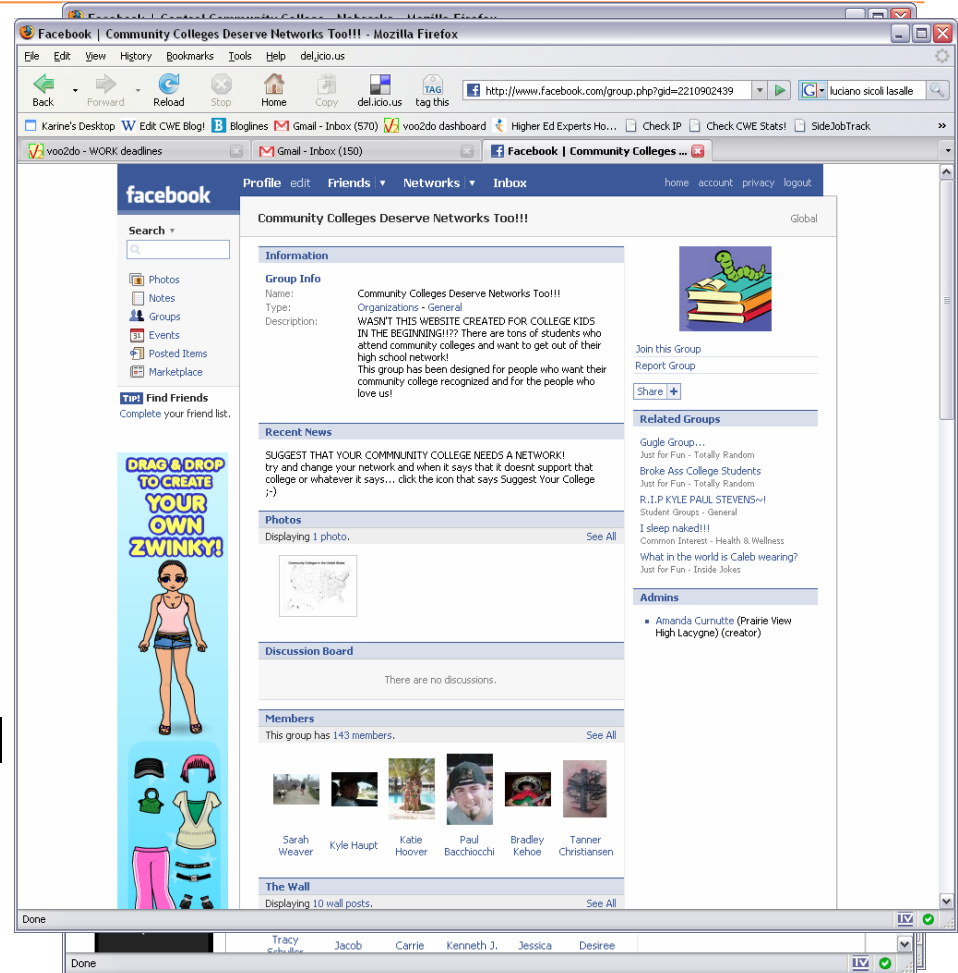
Facebook | Central Community College - Nebraska - Mozilla Firefox

Facebook | Community Colleges Deserve Networks Too!!! - Mozilla Firefox

File Edit View History Bookmarks Tools Help del.icio.us

Back Forward Reload Stop Home Copy del.icio.us tag this

http://www.facebook.com/group.php?gid=2210902439

luciano sicoli lasalle

Karine's Desktop Edit CWE Blog! Bloglines Gmail - Inbox (570) voo2do dashboard Higher Ed Experts Ho... Check IP Check CWE Stats! SideJobTrack

voo2do - WORK deadlines Gmail - Inbox (150) Facebook | Community Colleges ...

facebook Profile edit Friends Networks Inbox home account privacy logout

Search

Photos
Notes
Groups
Events
Posted Items
Marketplace

TIP! Find Friends
Complete your friend list.

DRAG & DROP TO CREATE YOUR OWN ZWINKY!

Community Colleges Deserve Networks Too!!! Global

Information

Group Info
Name: Community Colleges Deserve Networks Too!!!
Type: Organizations - General
Description: WASN'T THIS WEBSITE CREATED FOR COLLEGE KIDS IN THE BEGINNING!!?? There are tons of students who attend community colleges and want to get out of their high school network!
This group has been designed for people who want their community college recognized and for the people who love us!

Recent News

SUGGEST THAT YOUR COMMNUNITY COLLEGE NEEDS A NETWORK!
try and change your network and when it says that it doesnt support that college or whatever it says... click the icon that says Suggest Your College ;-)

Photos
Displaying 1 photo. See All

Discussion Board
There are no discussions.

Members
This group has 143 members. See All

Sarah Weaver Kyle Haupt Katie Hoover Paul Bacchiocchi Bradley Kehoe Tanner Christiansen

The Wall
Displaying 10 wall posts. See All

Join this Group
Report Group

Share +

Related Groups
Gugle Group...
Just for Fun - Totally Random
Broke Ass College Students
Just for Fun - Totally Random
R.I.P KYLE PAUL STEVENS~!
Student Groups - General
I sleep naked!!!
Common Interest - Health & Wellness
What in the world is Caleb wearing?
Just for Fun - Inside Jokes

Admins
Amanda Curnutte (Prairie View High Lacygne) (creator)

Done

Tracy Schuller Jacob Carrie Kenneth J. Jessica Desiree

Done